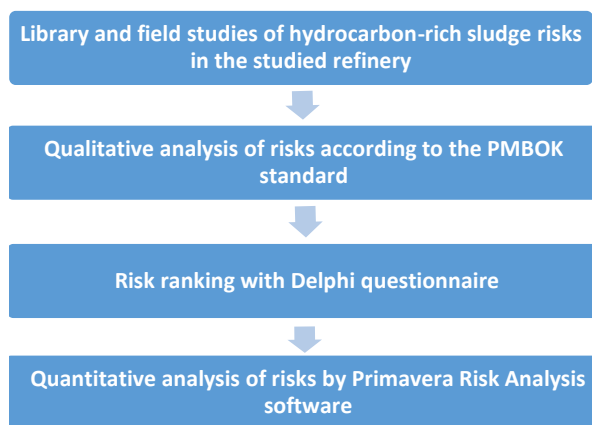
Library and field studies of hydrocarbon-rich sludge risks in the studied refinery

Qualitative analysis of risks according to the PMBOK standard

Risk ranking with Delphi questionnaire

Quantitative analysis of risks by Primavera Risk Analysis software